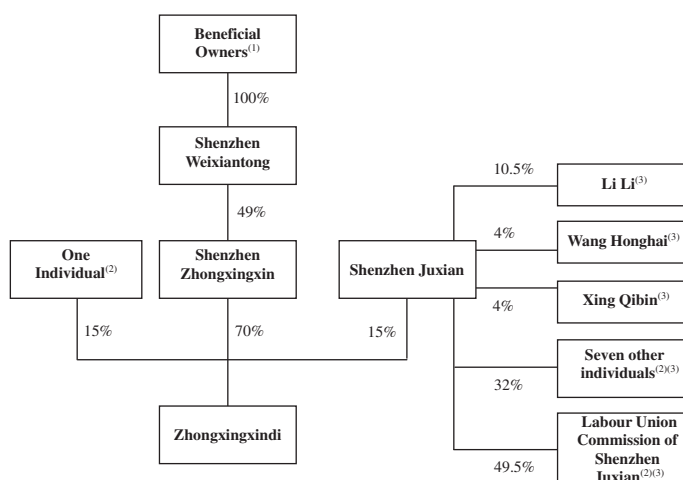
Beneficial Owners$^{(1)}$

100%

Shenzhen Weixiantong

49%

One Individual$^{(2)}$

Shenzhen Zhongxingxin

Shenzhen Juxian

15%

70%

15%

Zhongxingxindi

10.5%

Li Li$^{(3)}$

4%

Wang Honghai$^{(3)}$

4%

Xing Qibin$^{(3)}$

Seven other individuals$^{(2)(3)}$

32%

Labour Union Commission of Shenzhen Juxian$^{(2)(3)}$

49.5%